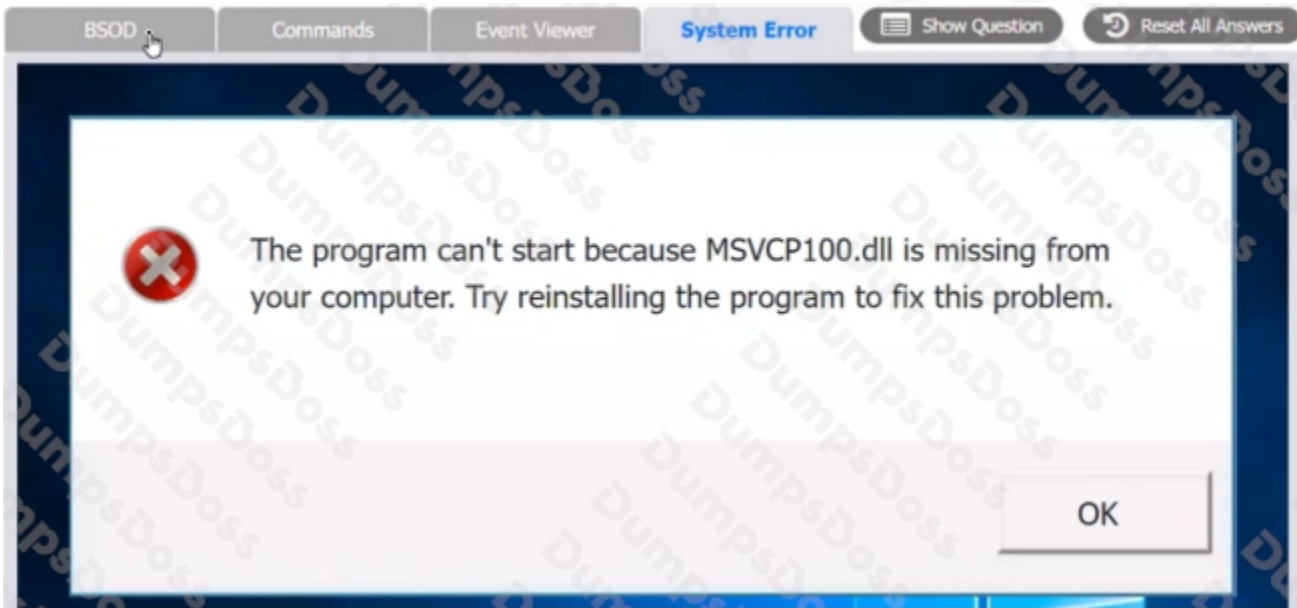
BSOD Commands Event Viewer System Error Show Question Reset All Answers

The program can't start because MSVCP100.dll is missing from your computer. Try reinstalling the program to fix this problem.

OK

DumpsBoss